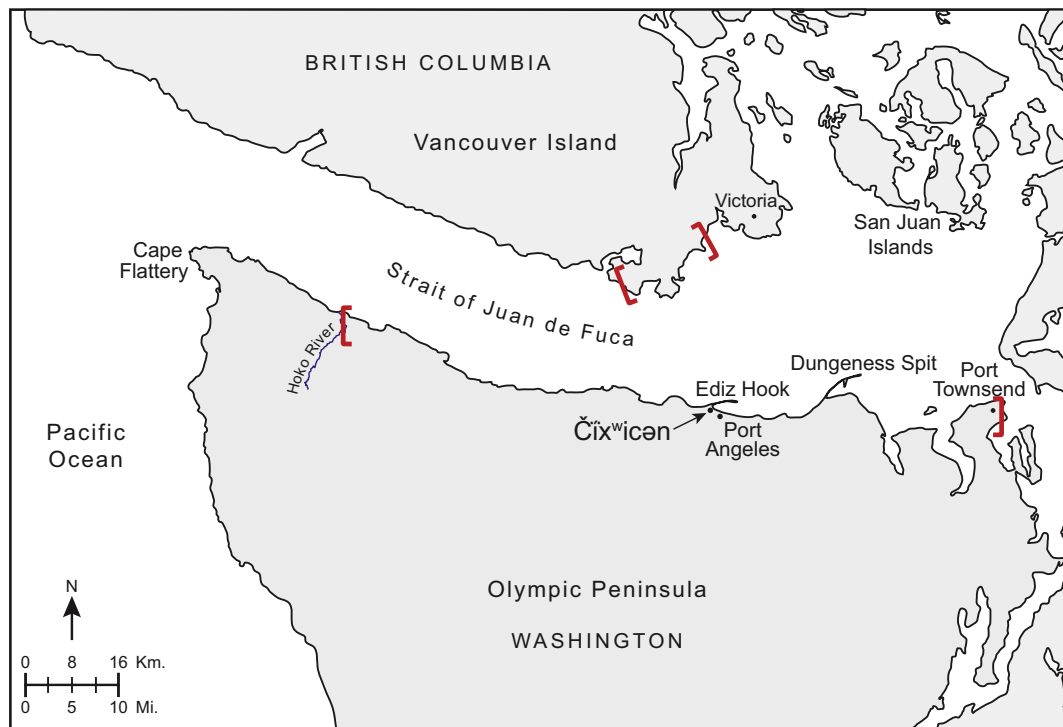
BRITISH COLUMBIA

Vancouver Island

Victoria

San Juan Islands

Cape Flattery

Strait of Juan de Fuca

Hoko River

Dungeness Spit

Port Townsend

Ediz Hook

Pacific Ocean

Čı̓xʷicən

Port Angeles

N

Olympic Peninsula

WASHINGTON

0 8 16 Km.

0 5 10 Mi.